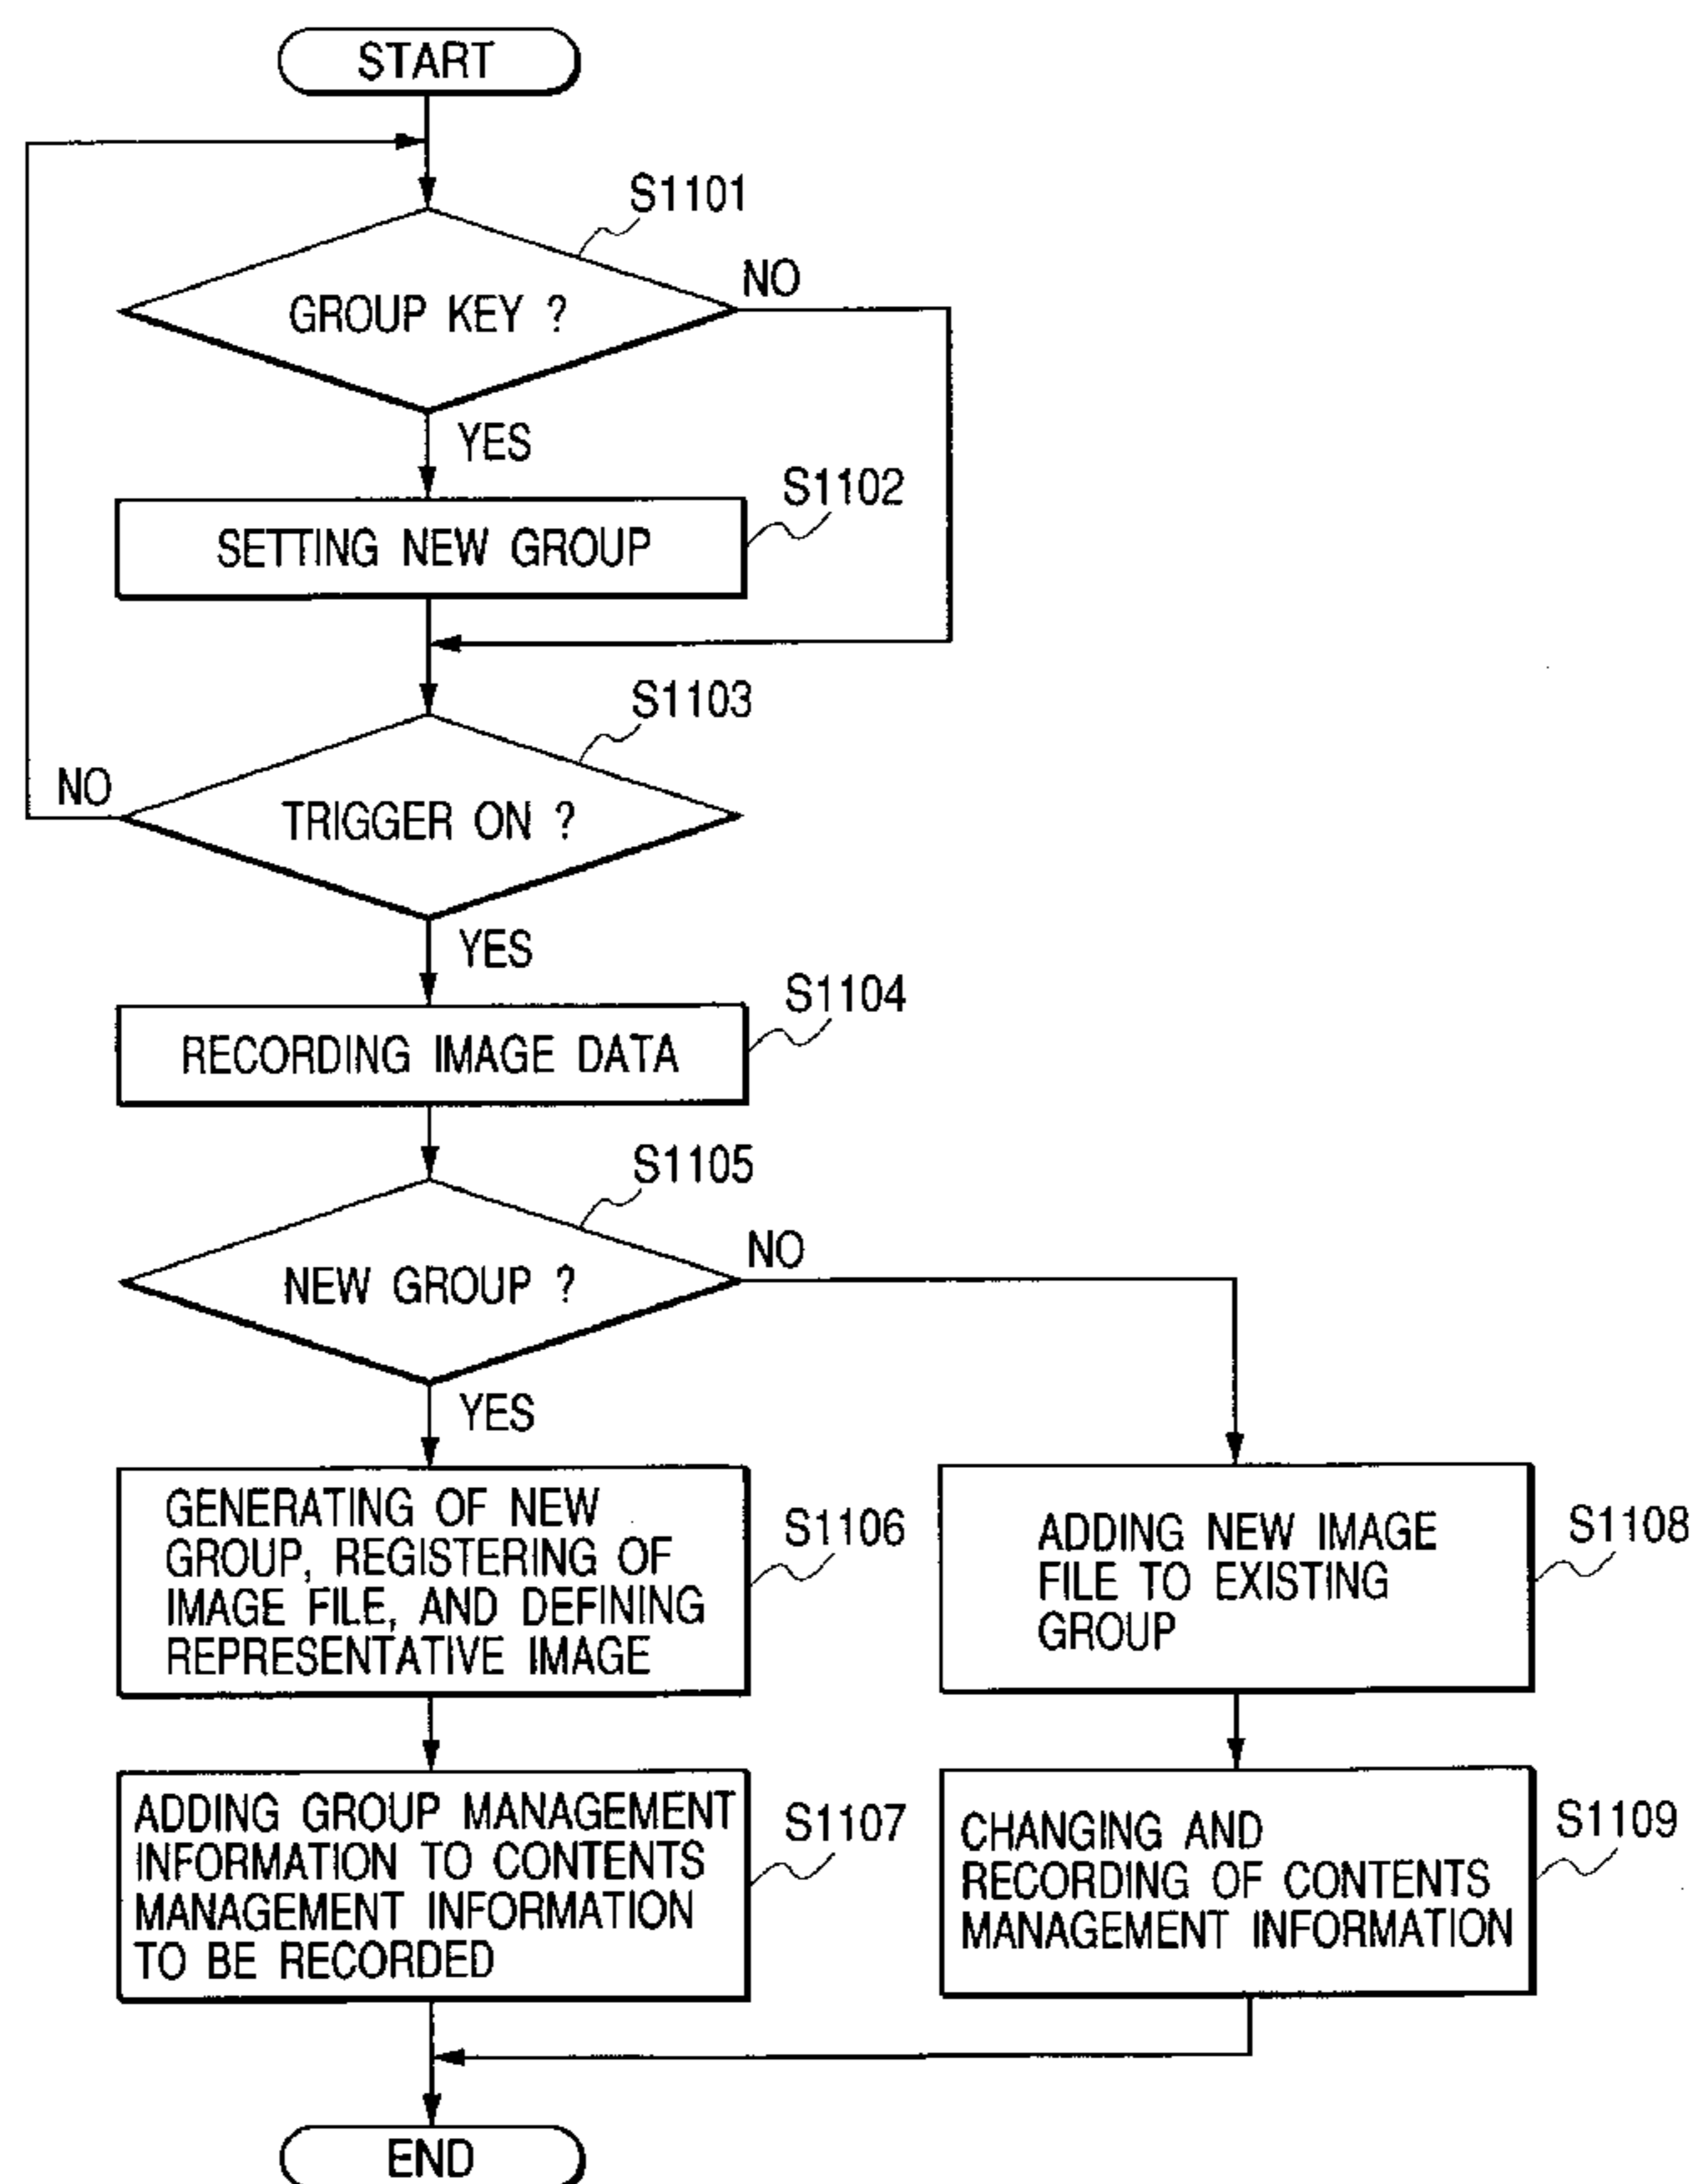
START

S1101

GROUP KEY ?

NO

YES

S1102

SETTING NEW GROUP

S1103

NO

TRIGGER ON ?

YES

S1104

RECORDING IMAGE DATA

S1105

NEW GROUP ?

NO

YES

GENERATING OF NEW GROUP, REGISTERING OF IMAGE FILE, AND DEFINING REPRESENTATIVE IMAGE

S1106

ADDING NEW IMAGE FILE TO EXISTING GROUP

S1108

ADDING GROUP MANAGEMENT INFORMATION TO CONTENTS MANAGEMENT INFORMATION TO BE RECORDED

S1107

CHANGING AND RECORDING OF CONTENTS MANAGEMENT INFORMATION

S1109

END